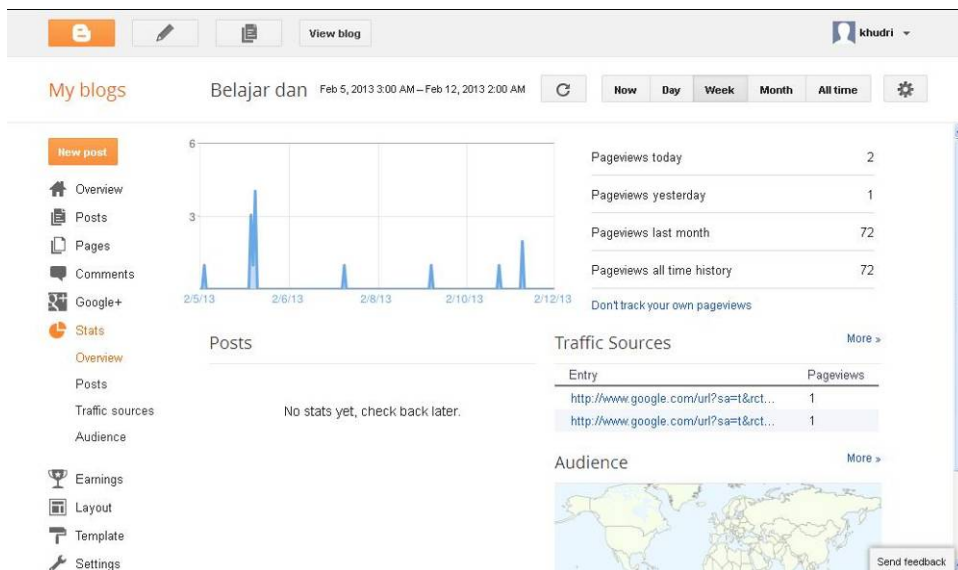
View blog

khudri

My blogs

Belajar dan Feb 5, 2013 3:00 AM – Feb 12, 2013 2:00 AM

Now Day Week Month All time

New post

Overview
Posts
Pages
Comments
Google+
Stats
Overview
Posts
Traffic sources
Audience
Earnings
Layout
Template
Settings

6
3
2/5/13 2/6/13 2/8/13 2/10/13 2/12/13

| Pageviews today | 2 |
|---|---|
| Pageviews yesterday | 1 |
| Pageviews last month | 72 |
| Pageviews all time history | 72 |

Don't track your own pageviews

Posts

No stats yet, check back later.

Traffic Sources

More »

| Entry | Pageviews |
|---|---|
| http://www.google.com/url?sa=t&rct... | 1 |
| http://www.google.com/url?sa=t&rct... | 1 |

Audience

More »

Send feedback